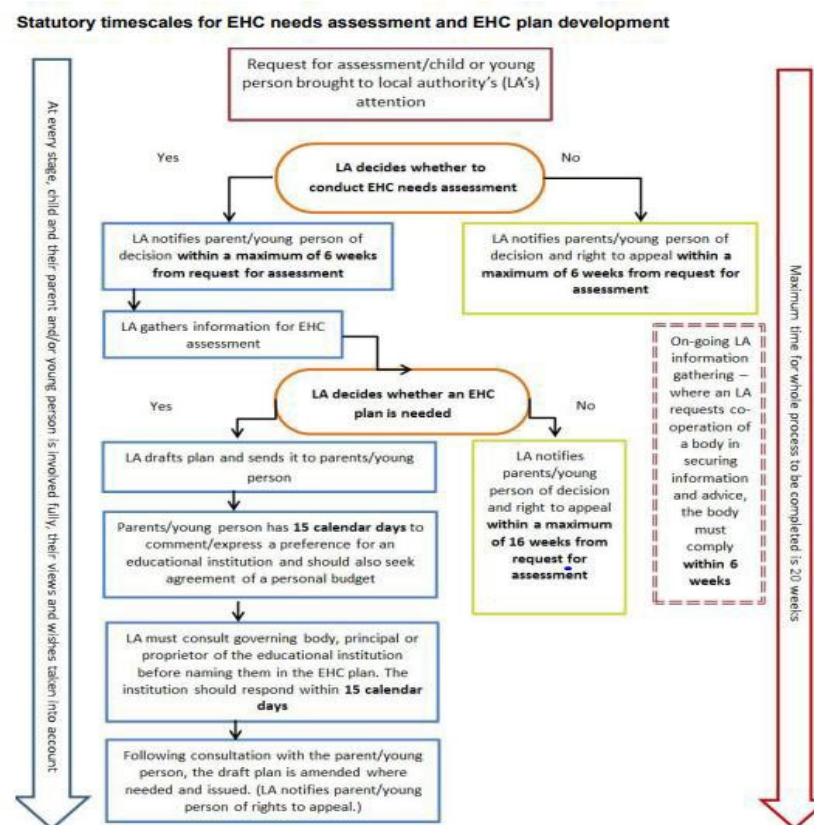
Statutory timescales for EHC needs assessment and EHC plan development

At every stage, child and their parent and/or young person is involved fully, their views and wishes taken into account

Request for assessment/child or young person brought to local authority's (LA's) attention

Yes

LA decides whether to conduct EHC needs assessment

No

LA notifies parent/young person of decision **within a maximum of 6 weeks from request for assessment**

LA notifies parents/young person of decision and right to appeal **within a maximum of 6 weeks from request for assessment**

LA gathers information for EHC assessment

Yes

LA decides whether an EHC plan is needed

No

LA drafts plan and sends it to parents/young person

Parents/young person has **15 calendar days** to comment/express a preference for an educational institution and should also seek agreement of a personal budget

LA must consult governing body, principal or proprietor of the educational institution before naming them in the EHC plan. The institution should respond within **15 calendar days**

Following consultation with the parent/young person, the draft plan is amended where needed and issued. (LA notifies parent/young person of rights to appeal.)

LA notifies parents/young person of decision and right to appeal **within a maximum of 16 weeks from request for assessment**

On-going LA information gathering – where an LA requests co-operation of a body in securing information and advice, the body must comply **within 6 weeks**

Maximum time for whole process to be completed is 20 weeks